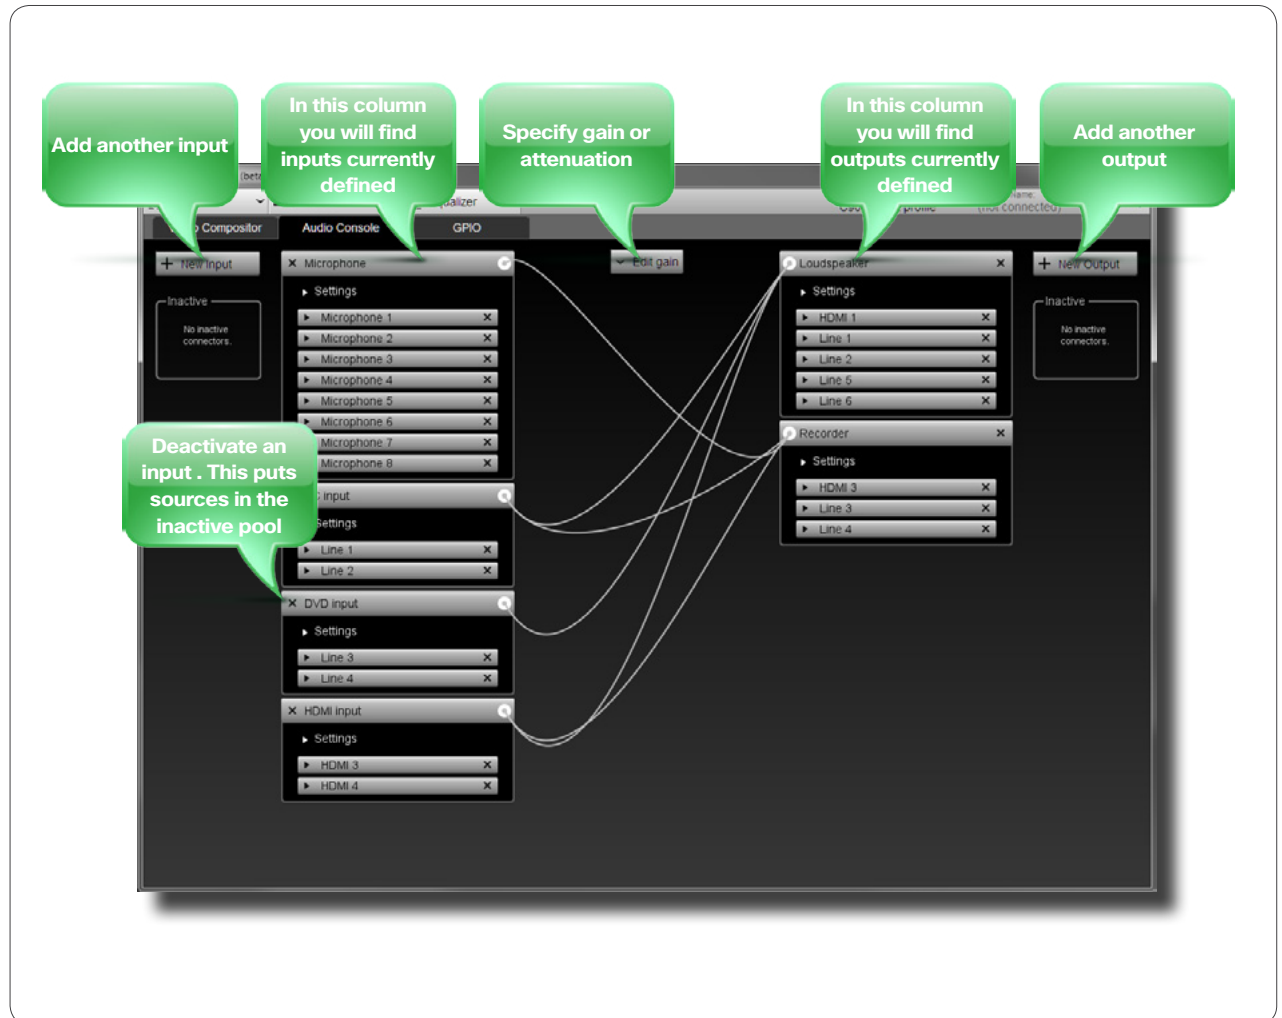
Add another input

In this column you will find inputs currently defined

Specify gain or attenuation

In this column you will find outputs currently defined

Add another output

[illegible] Compositor
Audio Console
GPIO

+ New input

Inactive
No inactive connectors.

× Microphone
Settings
Microphone 1 ×
Microphone 2 ×
Microphone 3 ×
Microphone 4 ×
Microphone 5 ×
Microphone 6 ×
Microphone 7 ×
Microphone 8 ×

Deactivate an input . This puts sources in the inactive pool

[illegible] input
Settings
Line 1 ×
Line 2 ×

× DVD input
Settings
Line 3 ×
Line 4 ×

× HDMI input
Settings
HDMI 3 ×
HDMI 4 ×

Edit gain

Loudspeaker ×
Settings
HDMI 1 ×
Line 1 ×
Line 2 ×
Line 5 ×
Line 6 ×

Recorder ×
Settings
HDMI 3 ×
Line 3 ×
Line 4 ×

+ New Output

Inactive
No inactive connectors.